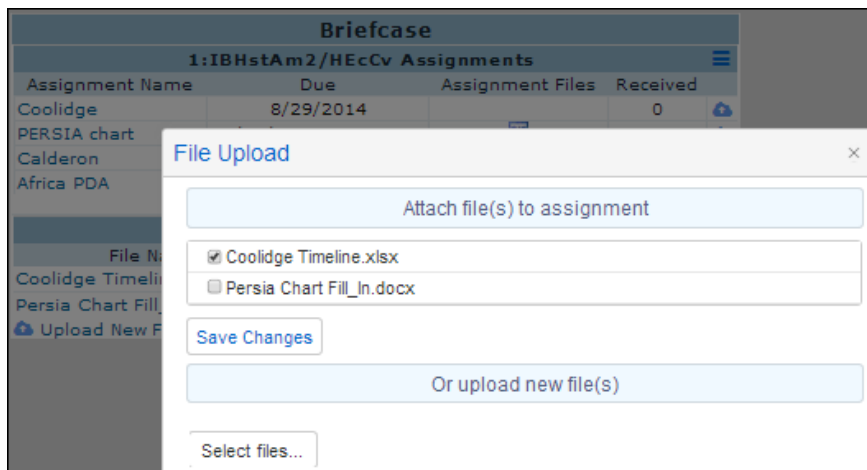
Briefcase

1:IBHstAm2/HEcCv Assignments

| Assignment Name | Due | Assignment Files | Received |
|---|---|---|---|
| Coolidge | 8/29/2014 | | 0 |
| PERSIA chart | | | |
| Calderon | | | |
| Africa PDA | | | |

File N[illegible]
Coolidge Timeli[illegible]
Persia Chart Fill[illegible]
Upload New F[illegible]

File Upload ×

Attach file(s) to assignment

☑ Coolidge Timeline.xlsx
☐ Persia Chart Fill_In.docx

Save Changes

Or upload new file(s)

Select files...